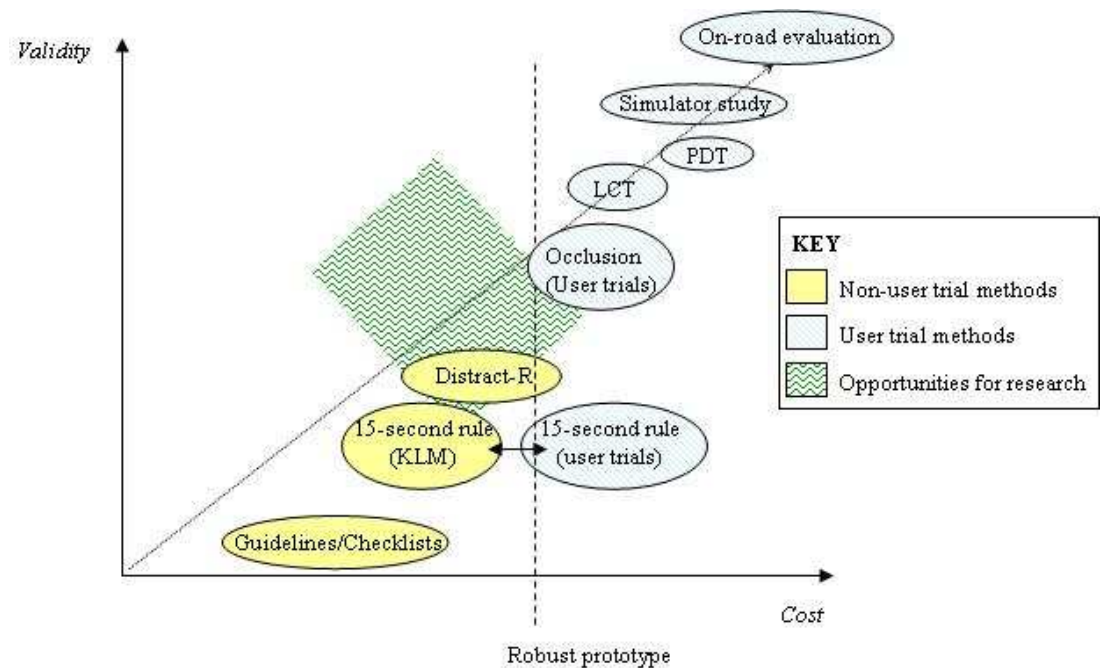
Validity

On-road evaluation

Simulator study

PDT

LCT

Occlusion (User trials)

KEY

Non-user trial methods

User trial methods

Opportunities for research

Distract-R

15-second rule (KLM)

15-second rule (user trials)

Guidelines/Checklists

Cost

Robust prototype